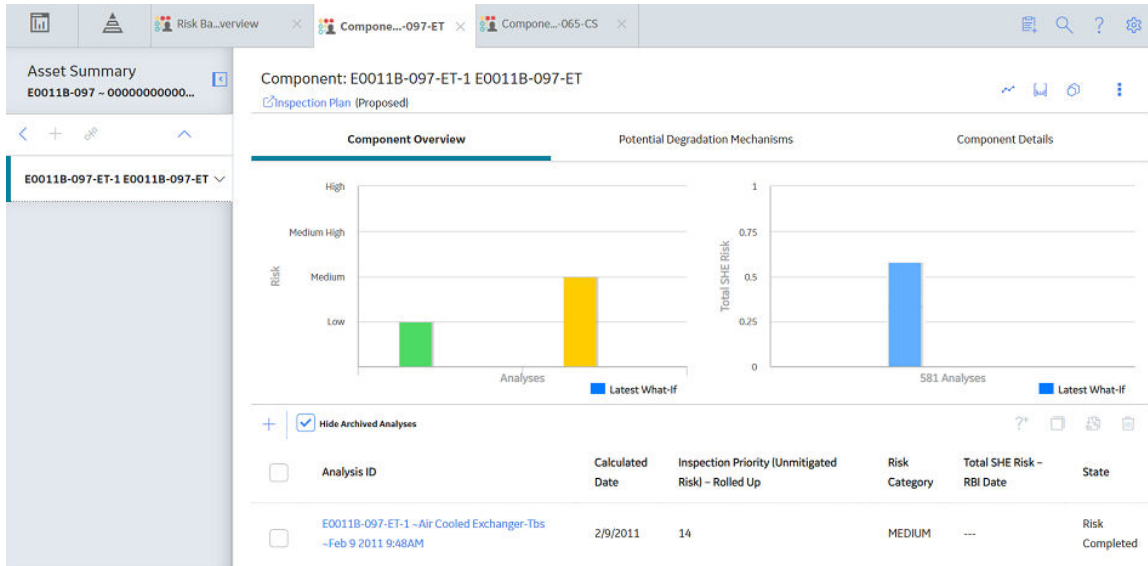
Risk Ba...verview | Compone...-097-ET | Compone...-065-CS

Asset Summary
E0011B-097 ~ 00000000000...

E0011B-097-ET-1 E0011B-097-ET

Component: E0011B-097-ET-1 E0011B-097-ET
Inspection Plan (Proposed)

Component Overview | Potential Degradation Mechanisms | Component Details

Risk
High
Medium High
Medium
Low
Analyses
Latest What-If

Total SHE Risk
1
0.75
0.5
0.25
0
581 Analyses
Latest What-If

Hide Archived Analyses

| | Analysis ID | Calculated Date | Inspection Priority (Unmitigated Risk) – Rolled Up | Risk Category | Total SHE Risk – RBI Date | State |
|---|---|---|---|---|---|---|
| | E0011B-097-ET-1 ~Air Cooled Exchanger-Tbs ~Feb 9 2011 9:48AM | 2/9/2011 | 14 | MEDIUM | --- | Risk Completed |